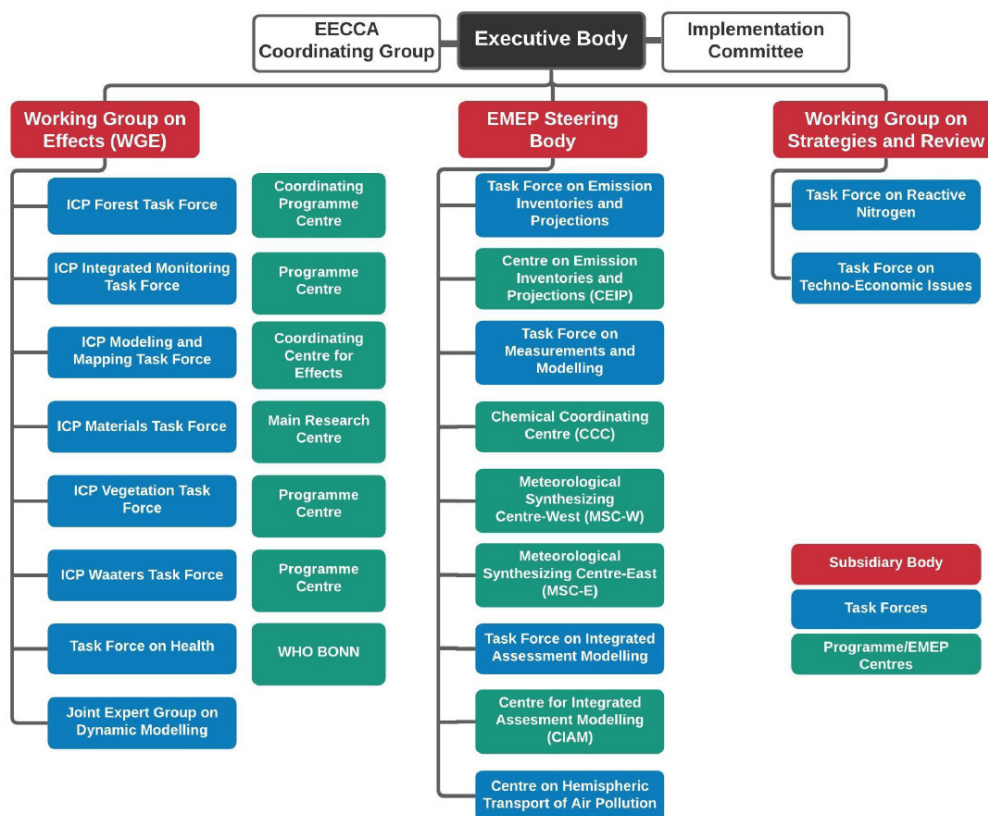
EECCA Coordinating Group

Executive Body

Implementation Committee

Working Group on Effects (WGE)

ICP Forest Task Force

Coordinating Programme Centre

ICP Integrated Monitoring Task Force

Programme Centre

ICP Modeling and Mapping Task Force

Coordinating Centre for Effects

ICP Materials Task Force

Main Research Centre

ICP Vegetation Task Force

Programme Centre

ICP Waaters Task Force

Programme Centre

Task Force on Health

WHO BONN

Joint Expert Group on Dynamic Modelling

EMEP Steering Body

Task Force on Emission Inventories and Projections

Centre on Emission Inventories and Projections (CEIP)

Task Force on Measurements and Modelling

Chemical Coordinating Centre (CCC)

Meteorological Synthesizing Centre-West (MSC-W)

Meteorological Synthesizing Centre-East (MSC-E)

Task Force on Integrated Assessment Modelling

Centre for Integrated Assesment Modelling (CIAM)

Centre on Hemispheric Transport of Air Pollution

Working Group on Strategies and Review

Task Force on Reactive Nitrogen

Task Force on Techno-Economic Issues

Subsidiary Body

Task Forces

Programme/EMEP Centres